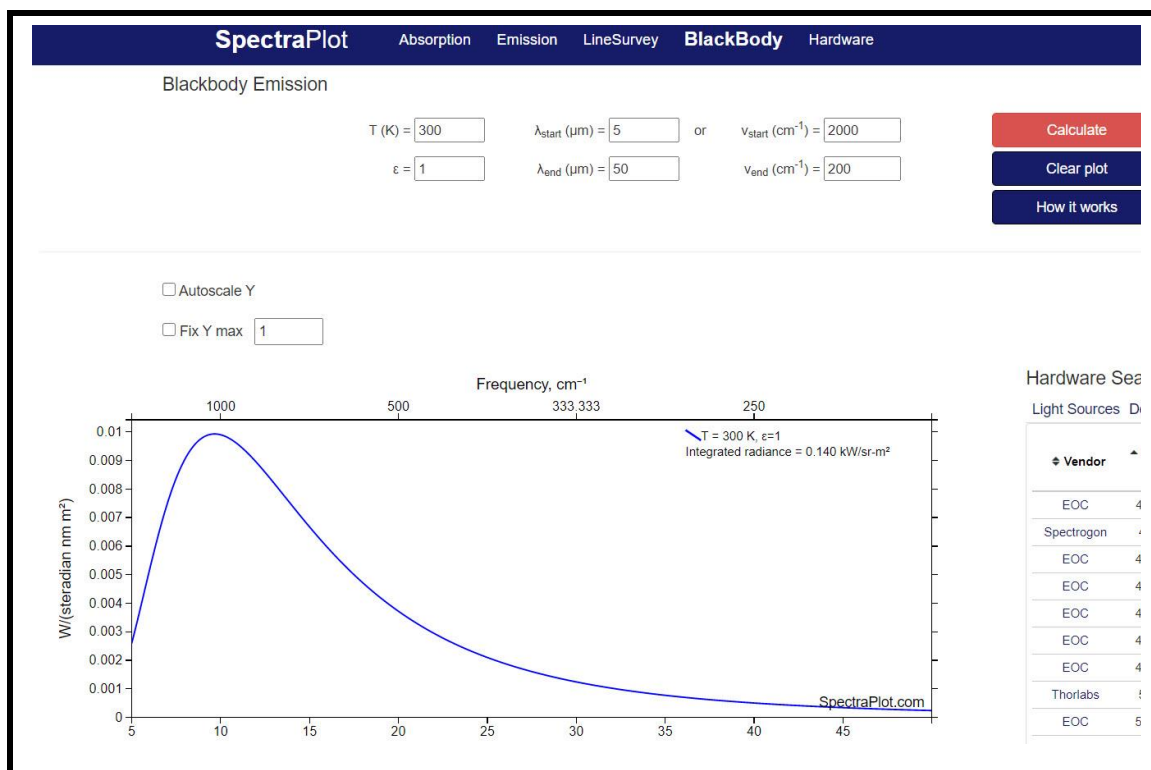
SpectraPlot Absorption Emission LineSurvey BlackBody Hardware

Blackbody Emission

T (K) = 300 $\lambda_{start}$ (μm) = 5 or $\nu_{start}$ (cm$^{-1}$) = 2000

ε = 1 $\lambda_{end}$ (μm) = 50 $\nu_{end}$ (cm$^{-1}$) = 200

Calculate

Clear plot

How it works

Autoscale Y

Fix Y max 1

Frequency, cm⁻¹

1000 500 333.333 250

T = 300 K, ε=1
Integrated radiance = 0.140 kW/sr-m²

W/(steradian nm m²)

0.01
0.009
0.008
0.007
0.006
0.005
0.004
0.003
0.002
0.001
0

5 10 15 20 25 30 35 40 45

SpectraPlot.com

Hardware Sea

Light Sources D

Vendor

| Vendor | |
|---|---|
| EOC | 4 |
| Spectrogon | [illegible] |
| EOC | 4 |
| EOC | 4 |
| EOC | 4 |
| EOC | 4 |
| EOC | 4 |
| Thorlabs | 5 |
| EOC | 5 |